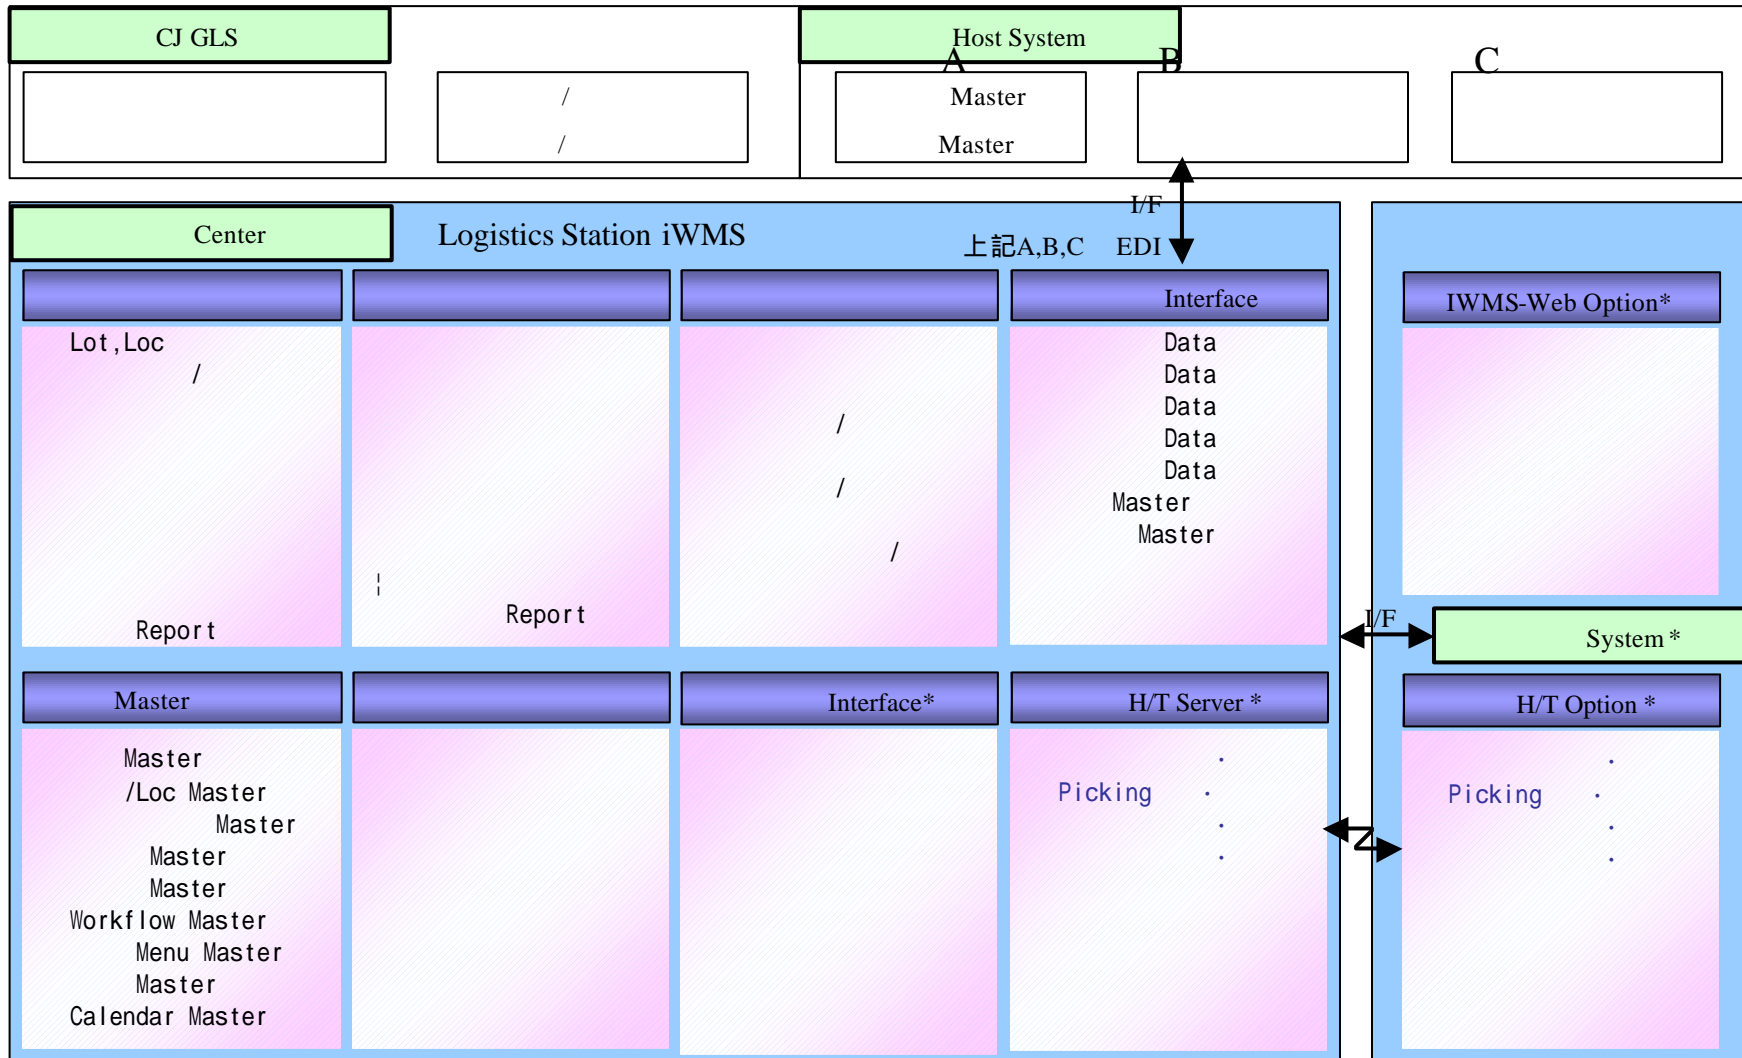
CJ GLS

/

/

Host System

A

Master

Master

B

C

Center

Logistics Station iWMS

I/F

上記A,B,C EDI

Interface

Lot,Loc

/

Report

Report

/

/

/

Data

Data

Data

Data

Data

Master

Master

IWMS-Web Option*

I/F

System *

Master

Master

/Loc Master

Master

Master

Master

Workflow Master

Menu Master

Master

Calendar Master

Interface*

H/T Server *

Picking

H/T Option *

Picking